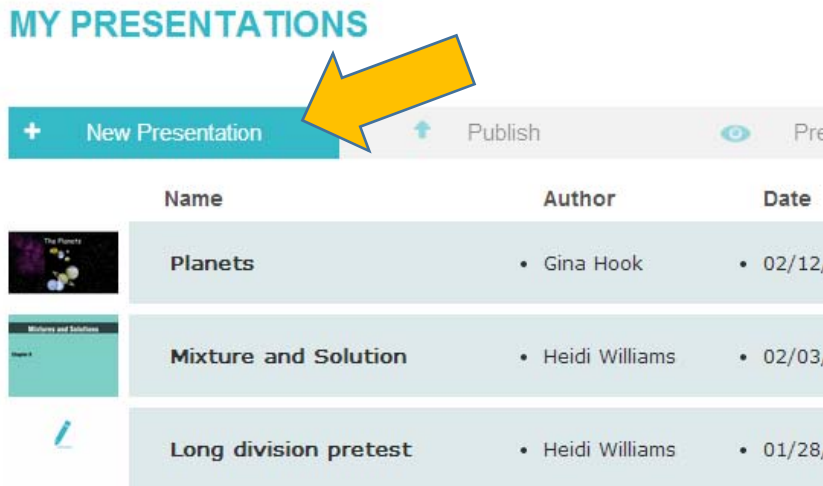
MY PRESENTATIONS

+ New Presentation Publish Pre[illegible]

| | Name | Author | Date |
|---|---|---|---|
| The Planets | Planets | • Gina Hook | • 02/12/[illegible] |
| Mixtures and Solutions Chapter 6 | Mixture and Solution | • Heidi Williams | • 02/03/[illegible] |
| | Long division pretest | • Heidi Williams | • 01/28/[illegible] |